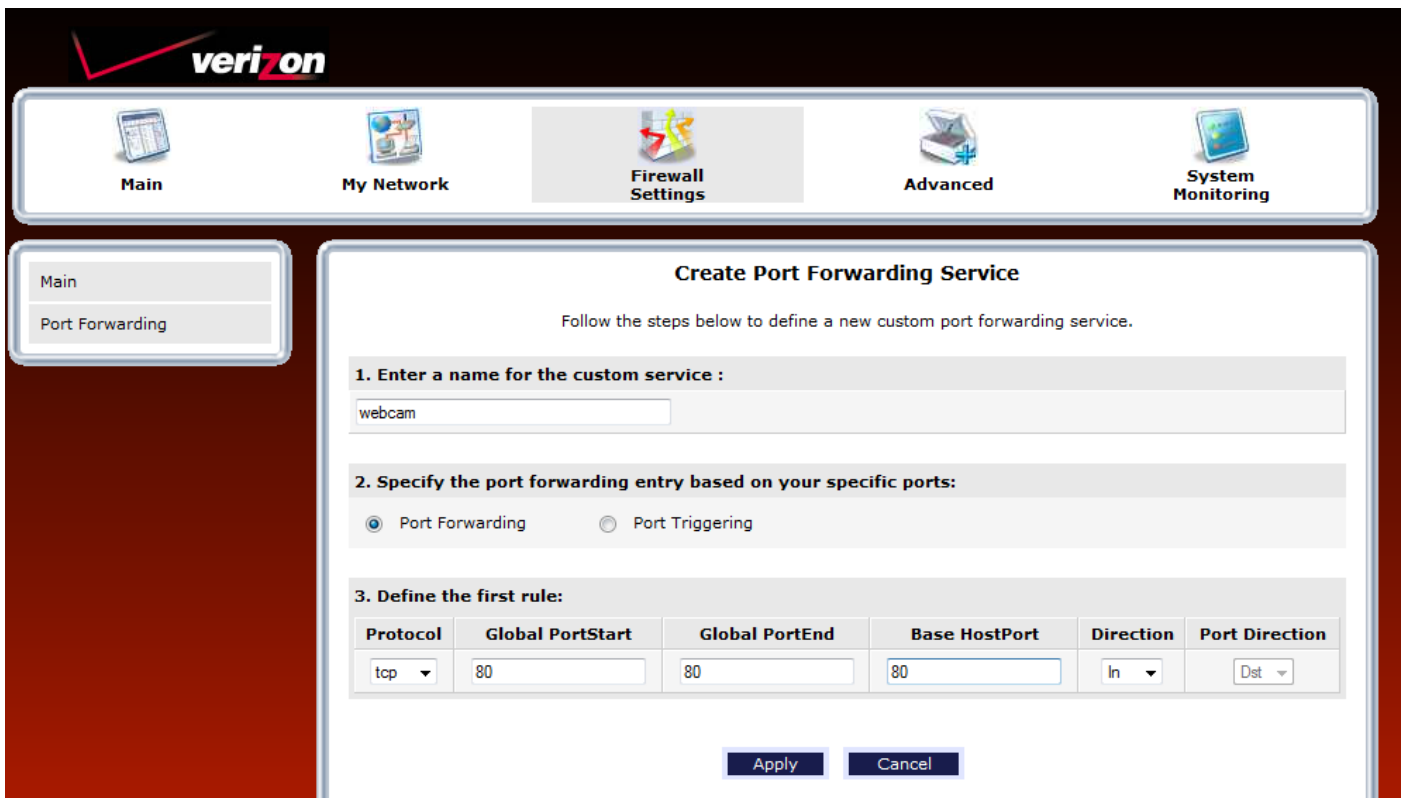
verizon

Main
My Network
Firewall Settings
Advanced
System Monitoring

Main
Port Forwarding

Create Port Forwarding Service

Follow the steps below to define a new custom port forwarding service.

1. Enter a name for the custom service :

webcam

2. Specify the port forwarding entry based on your specific ports:

Port Forwarding
Port Triggering

3. Define the first rule:

| Protocol | Global PortStart | Global PortEnd | Base HostPort | Direction | Port Direction |
|---|---|---|---|---|---|
| tcp | 80 | 80 | 80 | In | Dst |

Apply
Cancel